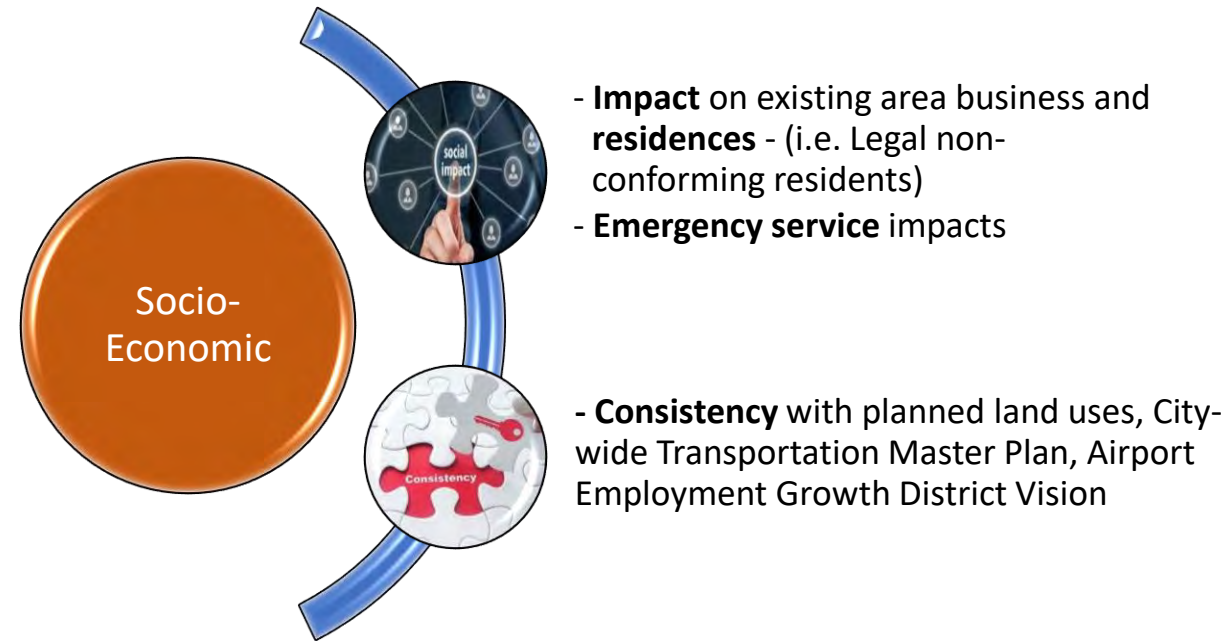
Socio-Economic

social impact

- **Impact** on existing area business and **residences** - (i.e. Legal non-conforming residents)

- **Emergency service** impacts

Consistency

**- Consistency** with planned land uses, City-wide Transportation Master Plan, Airport Employment Growth District Vision